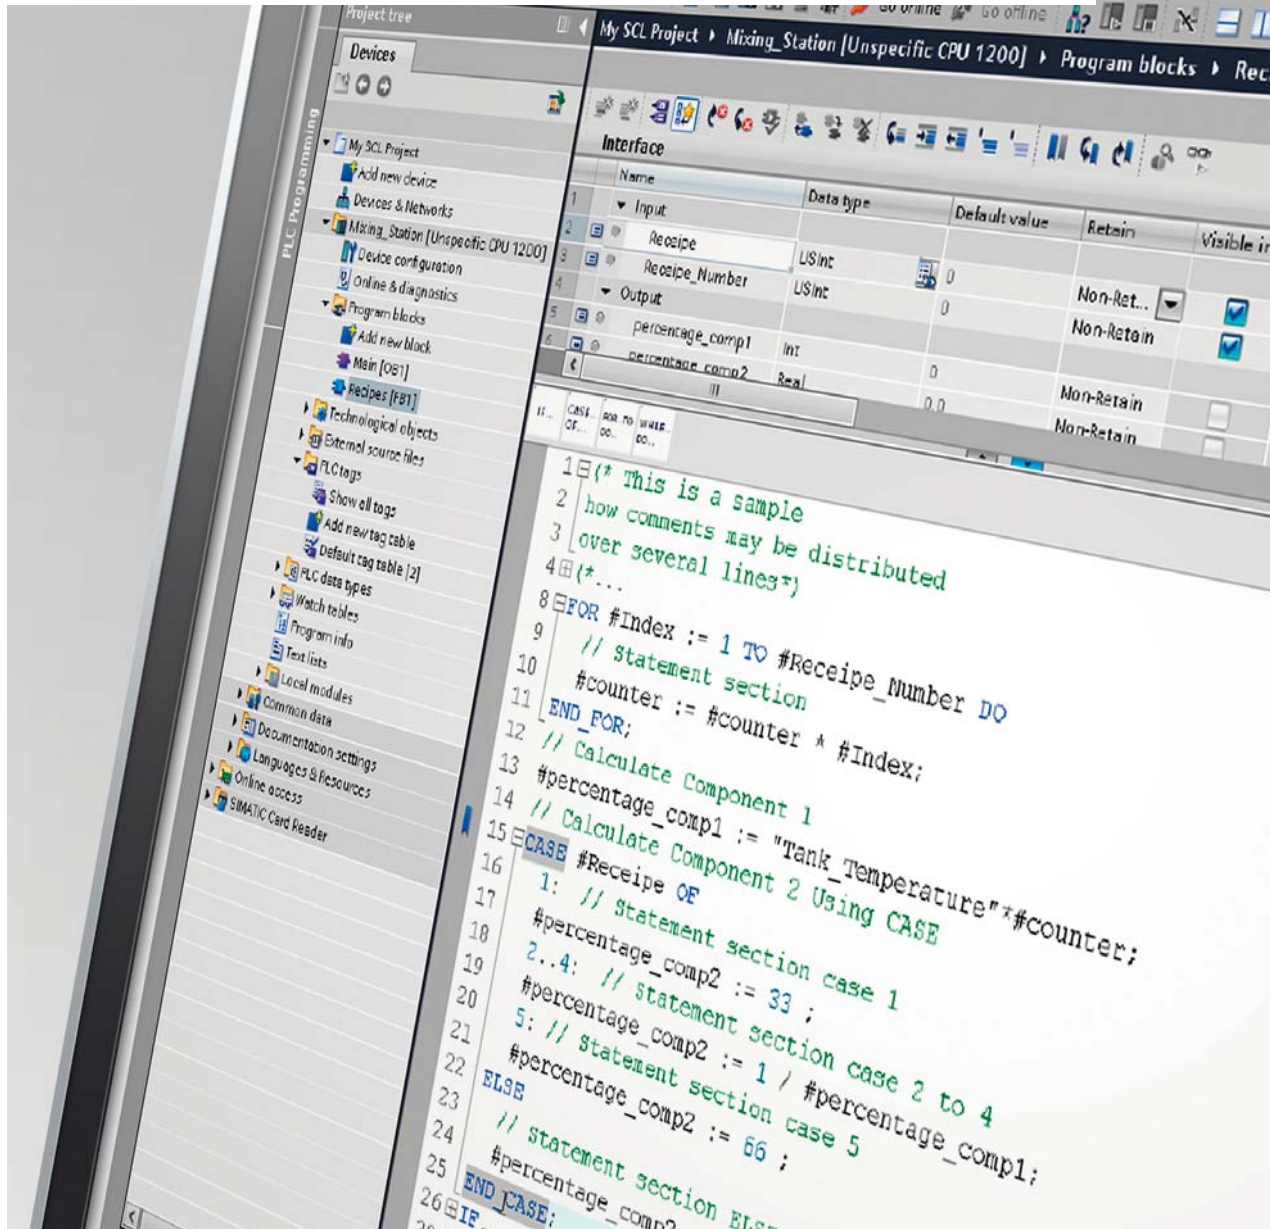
Project tree

Go online Go offline

My SCL Project ▸ Mixing_Station [Unspecific CPU 1200] ▸ Program blocks ▸ Rec

Devices

PLC Programming

My SCL Project
Add new device
Devices & Networks
Mixing_Station [Unspecific CPU 1200]
Device configuration
Online & diagnostics
Program blocks
Add new block
Main [OB1]
Recipes [FB1]
Technological objects
External source files
PLC tags
Show all tags
Add new tag table
Default tag table [2]
PLC data types
Watch tables
Program info
Text lists
Local modules
Common data
Documentation settings
Languages & Resources
Online access
SIMATIC Card Reader

Interface

| | Name | Data type | Default value | Retain | Visible in |
|---|---|---|---|---|---|
| 1 | ▾ Input | | | | |
| 2 | Receipe | USInt | 0 | Non-Ret... | |
| 3 | Receipe_Number | USInt | 0 | Non-Retain | |
| 4 | ▾ Output | | | | |
| 5 | percentage_comp1 | Int | 0 | Non-Retain | |
| 6 | percentage_comp2 | Real | 0.0 | Non-Retain | |

IF... CASE... OF... FOR... TO... DO... WHILE... DO...

1 (* This is a sample
2 how comments may be distributed
3 over several lines*)
4 (*...
8 FOR #Index := 1 TO #Receipe_Number DO
9 // Statement section
10 #counter := #counter * #Index;
11 END_FOR;
12 // Calculate Component 1
13 #percentage_comp1 := "Tank_Temperature"*#counter;
14 // Calculate Component 2 Using CASE
15 CASE #Receipe OF
16 1: // Statement section case 1
17 #percentage_comp2 := 33 ;
18 2..4: // Statement section case 2 to 4
19 #percentage_comp2 := 1 / #percentage_comp1;
20 5: // Statement section case 5
21 #percentage_comp2 := 66 ;
22 ELSE
23 // Statement section ELS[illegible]
24 #percentage_comp2 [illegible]
25 END_CASE;
26 IF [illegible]